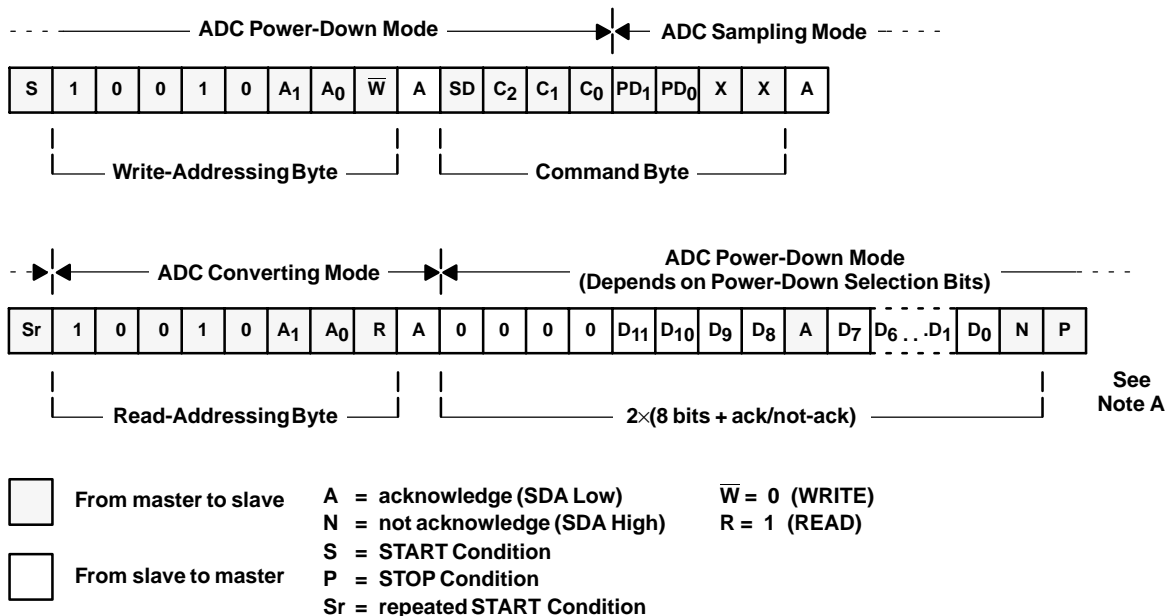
ADC Power-Down Mode

ADC Sampling Mode

| S | 1 | 0 | 0 | 1 | 0 | $A_1$ | $A_0$ | $\overline{W}$ | A | SD | $C_2$ | $C_1$ | $C_0$ | $PD_1$ | $PD_0$ | X | X | A |
|---|---|---|---|---|---|---|---|---|---|---|---|---|---|---|---|---|---|---|

Write-Addressing Byte

Command Byte

ADC Converting Mode

ADC Power-Down Mode (Depends on Power-Down Selection Bits)

| Sr | 1 | 0 | 0 | 1 | 0 | $A_1$ | $A_0$ | R | A | 0 | 0 | 0 | 0 | $D_{11}$ | $D_{10}$ | $D_9$ | $D_8$ | A | $D_7$ | $D_6 \ldots D_1$ | $D_0$ | N | P |
|---|---|---|---|---|---|---|---|---|---|---|---|---|---|---|---|---|---|---|---|---|---|---|---|

Read-Addressing Byte

2×(8 bits + ack/not-ack)

See Note A

From master to slave

From slave to master

A = acknowledge (SDA Low)
N = not acknowledge (SDA High)
S = START Condition
P = STOP Condition
Sr = repeated START Condition

$\overline{W}$ = 0 (WRITE)
R = 1 (READ)